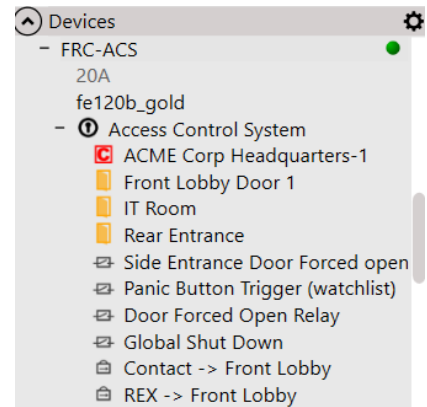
Devices
- FRC-ACS
20A
fe120b_gold
- Access Control System
C ACME Corp Headquarters-1
Front Lobby Door 1
IT Room
Rear Entrance
Side Entrance Door Forced open
Panic Button Trigger (watchlist)
Door Forced Open Relay
Global Shut Down
Contact -> Front Lobby
REX -> Front Lobby